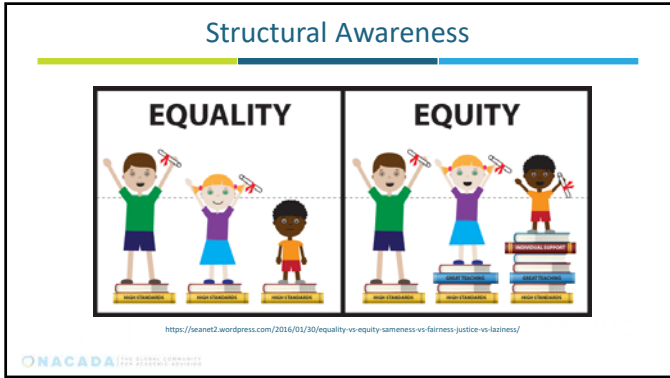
Structural Awareness

EQUALITY

HIGH STANDARDS

HIGH STANDARDS

HIGH STANDARDS

EQUITY

HIGH STANDARDS

GREAT TEACHING

HIGH STANDARDS

INDIVIDUAL SUPPORT

GREAT TEACHING

HIGH STANDARDS

https://seanet2.wordpress.com/2016/01/30/equality-vs-equity-sameness-vs-fairness-justice-vs-laziness/

NACADA THE GLOBAL COMMUNITY FOR ACADEMIC ADVISING